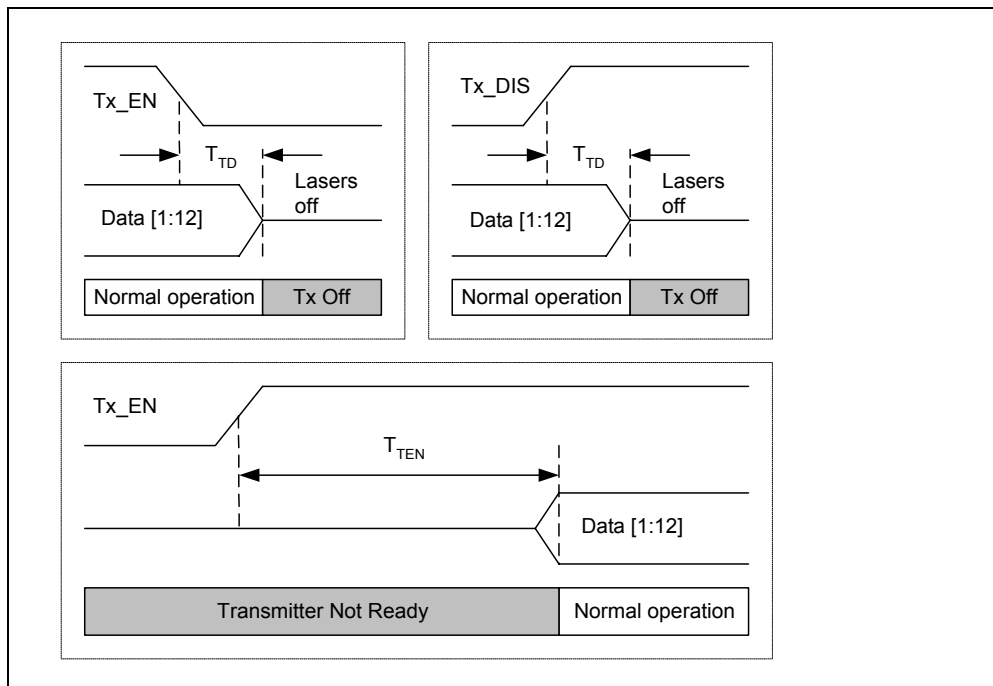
Tx_EN

$T_{TD}$

Lasers off

Data [1:12]

Normal operation

Tx Off

Tx_DIS

$T_{TD}$

Lasers off

Data [1:12]

Normal operation

Tx Off

Tx_EN

$T_{TEN}$

Data [1:12]

Transmitter Not Ready

Normal operation